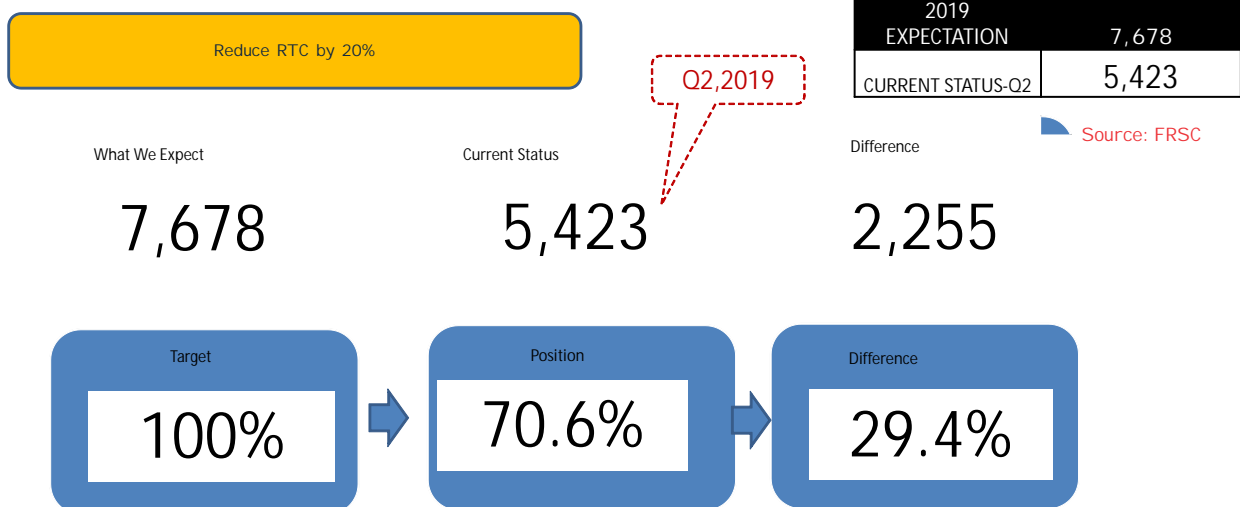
Reduce RTC by 20%

| 2019 EXPECTATION | 7,678 |
|---|---|
| CURRENT STATUS-Q2 | 5,423 |

Q2,2019

Source: FRSC

What We Expect

7,678

Current Status

5,423

Difference

2,255

Target

100%

Position

70.6%

Difference

29.4%